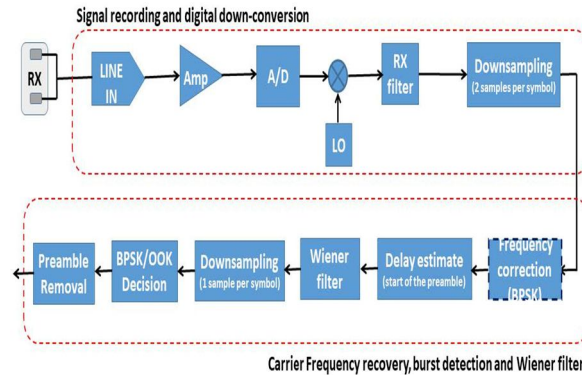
Signal recording and digital down-conversion

RX

LINE IN

Amp

A/D

RX filter

Downsampling (2 samples per symbol)

LO

Frequency correction (BPSK)

Delay estimate (start of the preamble)

Wiener filter

Downsampling (1 sample per symbol)

BPSK/OOK Decision

Preamble Removal

Carrier Frequency recovery, burst detection and Wiener filter